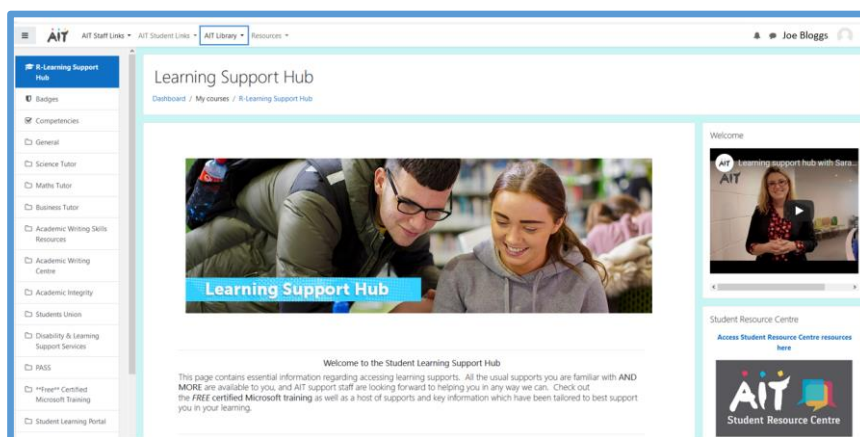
AIT AIT Staff Links ▾ AIT Student Links ▾ AIT Library ▾ Resources ▾ Joe Bloggs

R-Learning Support Hub
Badges
Competencies
General
Science Tutor
Maths Tutor
Business Tutor
Academic Writing Skills Resources
Academic Writing Centre
Academic Integrity
Students Union
Disability & Learning Support Services
PASS
**Free** Certified Microsoft Training
Student Learning Portal

Learning Support Hub

Dashboard / My courses / R-Learning Support Hub

Learning Support Hub

Welcome to the Student Learning Support Hub

This page contains essential information regarding accessing learning supports. All the usual supports you are familiar with AND MORE are available to you, and AIT support staff are looking forward to helping you in any way we can. Check out the FREE certified Microsoft training as well as a host of supports and key information which have been tailored to best support you in your learning.

Welcome

AIT Learning support hub with Sara...

AIT

Student Resource Centre

Access Student Resource Centre resources here

AIT

Student Resource Centre